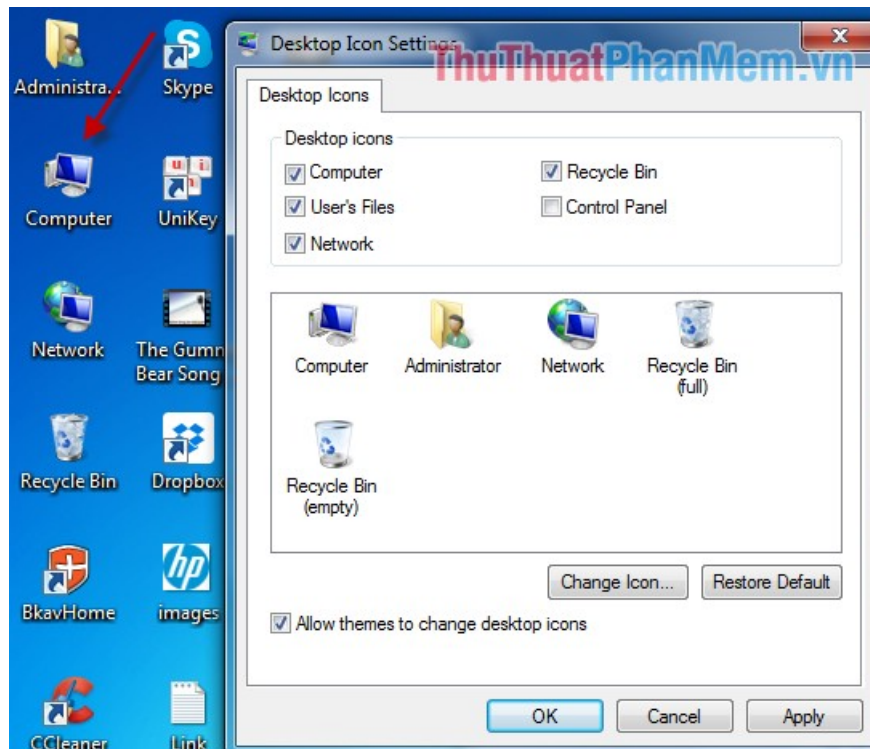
Administra...
Skype
Computer
UniKey
Network
The Gumm Bear Song
Recycle Bin
Dropbox
BkavHome
images
CCleaner
Link

Desktop Icon Settings
ThuThuatPhanMem.vn

Desktop Icons

Desktop icons
Computer
Recycle Bin
User's Files
Control Panel
Network

Computer
Administrator
Network
Recycle Bin (full)
Recycle Bin (empty)

Change Icon...
Restore Default

Allow themes to change desktop icons

OK
Cancel
Apply